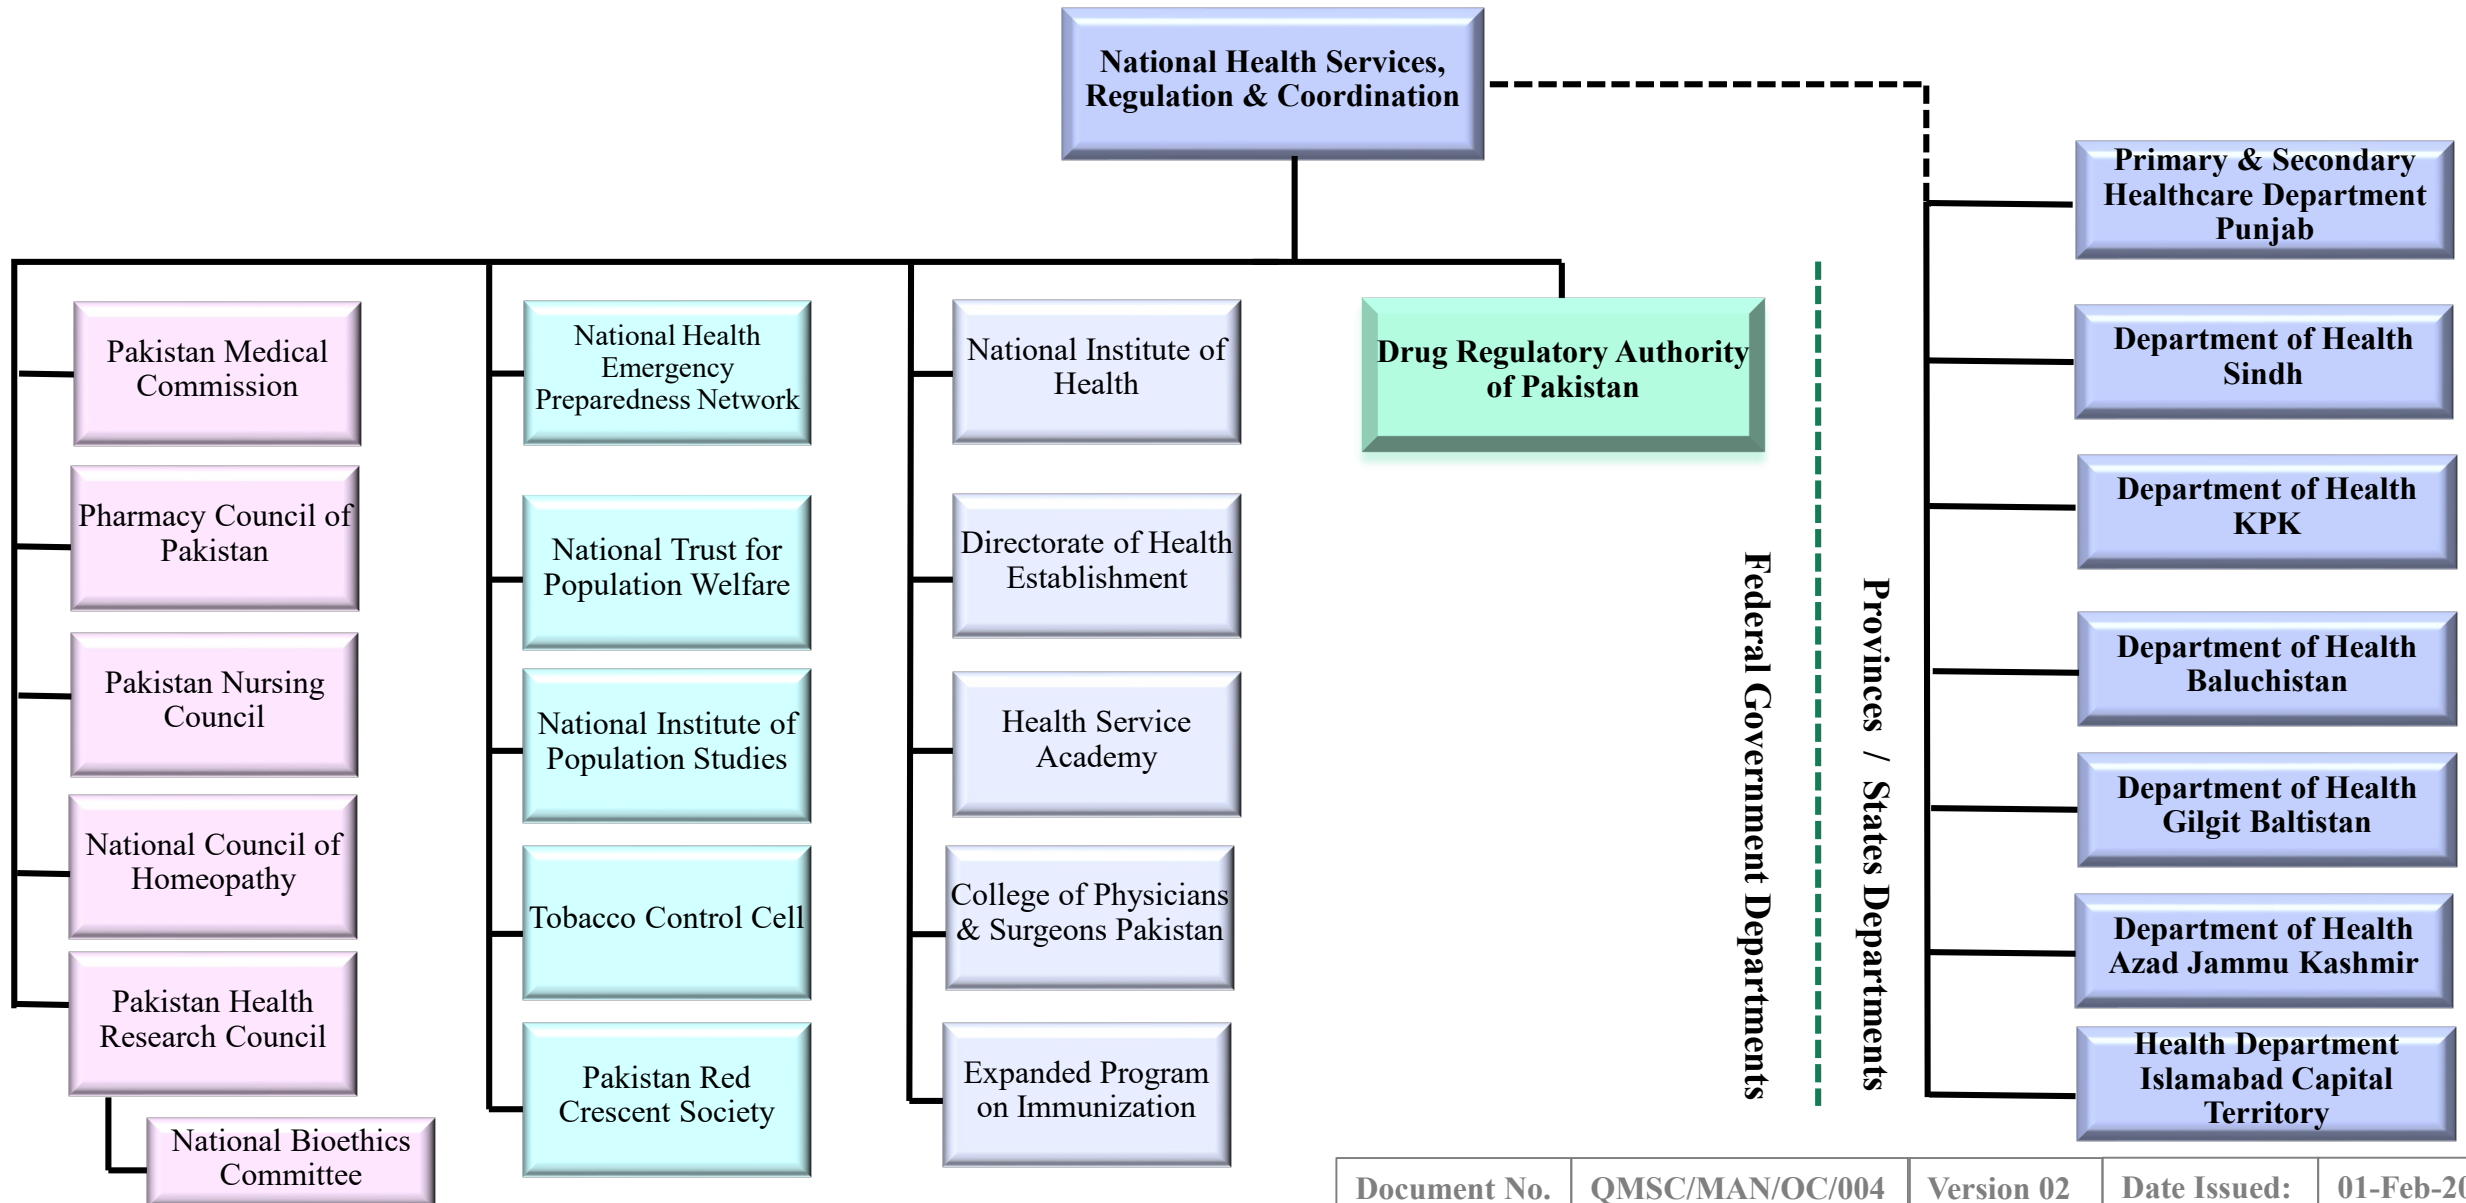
National Health Services, Regulation & Coordination

Pakistan Medical Commission

Pharmacy Council of Pakistan

Pakistan Nursing Council

National Council of Homeopathy

Pakistan Health Research Council

National Bioethics Committee

National Health Emergency Preparedness Network

National Trust for Population Welfare

National Institute of Population Studies

Tobacco Control Cell

Pakistan Red Crescent Society

National Institute of Health

Directorate of Health Establishment

Health Service Academy

College of Physicians & Surgeons Pakistan

Expanded Program on Immunization

Drug Regulatory Authority of Pakistan

Federal Government Departments

Provinces / States Departments

Primary & Secondary Healthcare Department Punjab

Department of Health Sindh

Department of Health KPK

Department of Health Baluchistan

Department of Health Gilgit Baltistan

Department of Health Azad Jammu Kashmir

Health Department Islamabad Capital Territory

| Document No. | QMSC/MAN/OC/004 | Version 02 | Date Issued: | 01-Feb-2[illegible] |
|---|---|---|---|---|